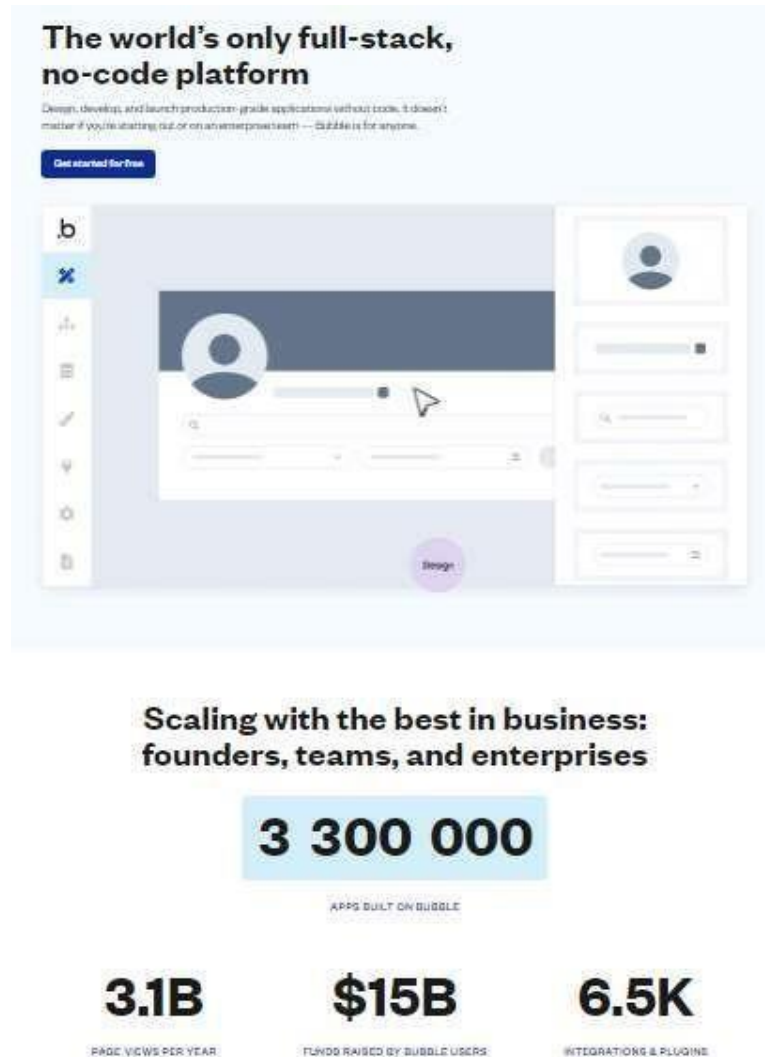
The world's only full-stack, no-code platform

Design, develop, and launch production-grade applications without code. It doesn't matter if you're starting out or on an enterprise team — Bubble is for anyone.

Get started for free

b

Design

Scaling with the best in business: founders, teams, and enterprises

3 300 000

APPS BUILT ON BUBBLE

3.1B

PAGE VIEWS PER YEAR

$15B

FUNDS RAISED BY BUBBLE USERS

6.5K

INTEGRATIONS & PLUGINS